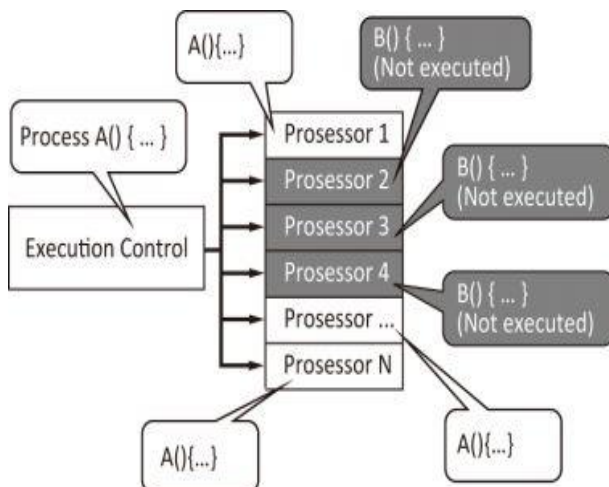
A(){...}

B() { ... }
(Not executed)

Process A() { ... }

Prosessor 1

Prosessor 2

B() { ... }
(Not executed)

Prosessor 3

Execution Control

Prosessor 4

B() { ... }
(Not executed)

Prosessor ...

Prosessor N

A(){...}

A(){...}